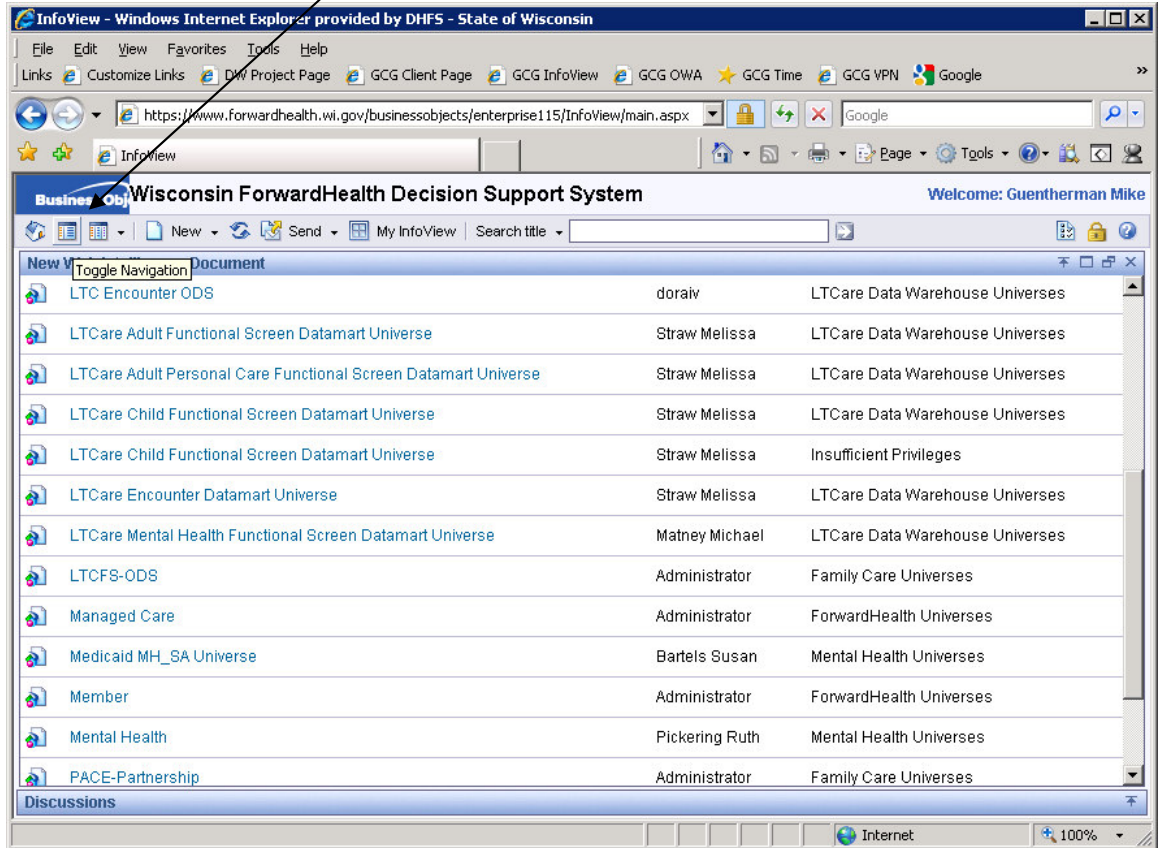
InfoView - Windows Internet Explorer provided by DHFS - State of Wisconsin

File Edit View Favorites Tools Help

Links Customize Links DW Project Page GCG Client Page GCG InfoView GCG OWA GCG Time GCG VPN Google »

https://www.forwardhealth.wi.gov/businessobjects/enterprise115/InfoView/main.aspx Google

InfoView Page Tools

Business Obj Wisconsin ForwardHealth Decision Support System Welcome: Guentherman Mike

New Send My InfoView Search title

New W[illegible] Document Toggle Navigation

| | | |
|---|---|---|
| LTC Encounter ODS | doraiv | LTCare Data Warehouse Universes |
| LTCare Adult Functional Screen Datamart Universe | Straw Melissa | LTCare Data Warehouse Universes |
| LTCare Adult Personal Care Functional Screen Datamart Universe | Straw Melissa | LTCare Data Warehouse Universes |
| LTCare Child Functional Screen Datamart Universe | Straw Melissa | LTCare Data Warehouse Universes |
| LTCare Child Functional Screen Datamart Universe | Straw Melissa | Insufficient Privileges |
| LTCare Encounter Datamart Universe | Straw Melissa | LTCare Data Warehouse Universes |
| LTCare Mental Health Functional Screen Datamart Universe | Matney Michael | LTCare Data Warehouse Universes |
| LTCFS-ODS | Administrator | Family Care Universes |
| Managed Care | Administrator | ForwardHealth Universes |
| Medicaid MH_SA Universe | Bartels Susan | Mental Health Universes |
| Member | Administrator | ForwardHealth Universes |
| Mental Health | Pickering Ruth | Mental Health Universes |
| PACE-Partnership | Administrator | Family Care Universes |

Discussions

Internet 100%